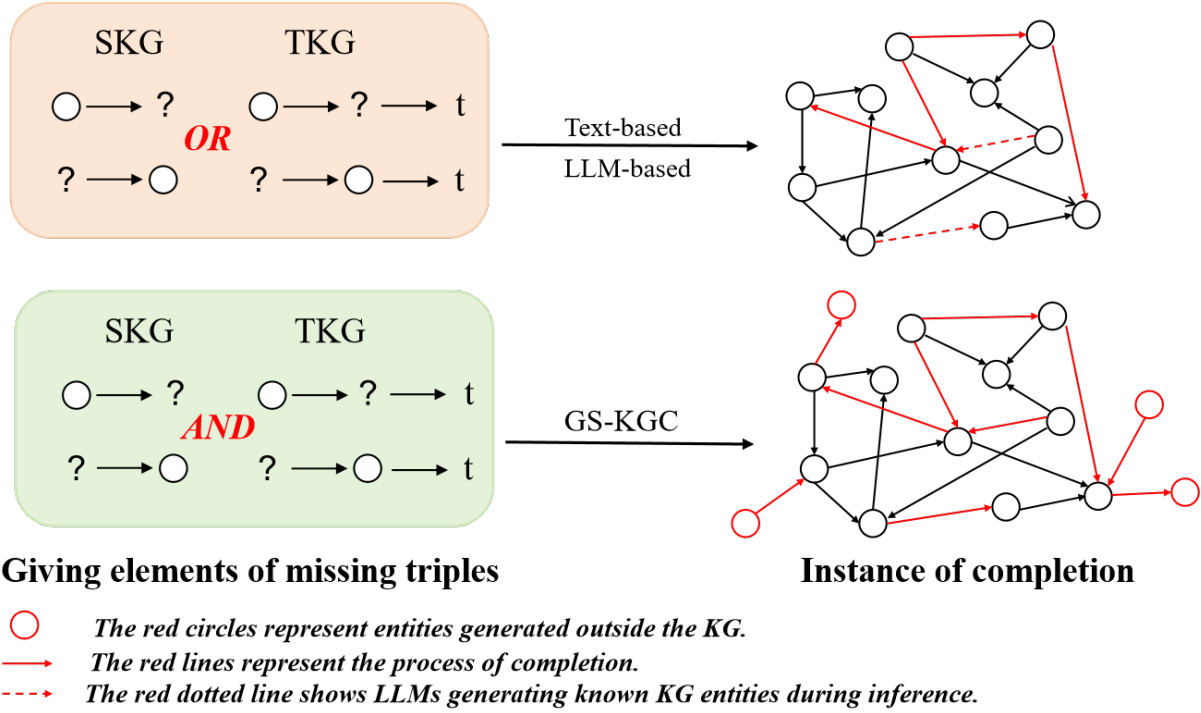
SKG TKG

? ? t

OR

? ? t

Text-based

LLM-based

SKG TKG

? ? t

AND

? ? t

GS-KGC

Giving elements of missing triples

Instance of completion

The red circles represent entities generated outside the KG.

The red lines represent the process of completion.

The red dotted line shows LLMs generating known KG entities during inference.